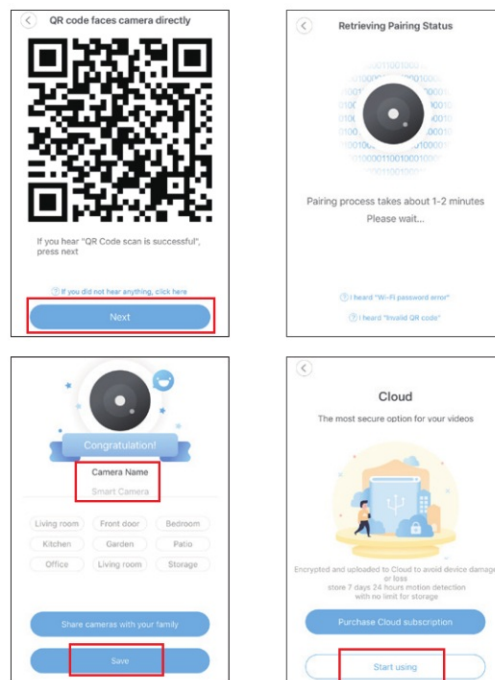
QR code faces camera directly

If you hear "QR Code scan is successful", press next

? If you did not hear anything, click here

Next

Retrieving Pairing Status

Pairing process takes about 1-2 minutes
Please wait...

? I heard "Wi-Fi password error"

? I heard "Invalid QR code"

Congratulation!

Camera Name

Smart Camera

| Living room | Front door | Bedroom |
|---|---|---|
| Kitchen | Garden | Patio |
| Office | Living room | Storage |

Share cameras with your family

Save

Cloud

The most secure option for your videos

Encrypted and uploaded to Cloud to avoid device damage or loss
store 7 days 24 hours motion detection with no limit for storage

Purchase Cloud subscription

Start using